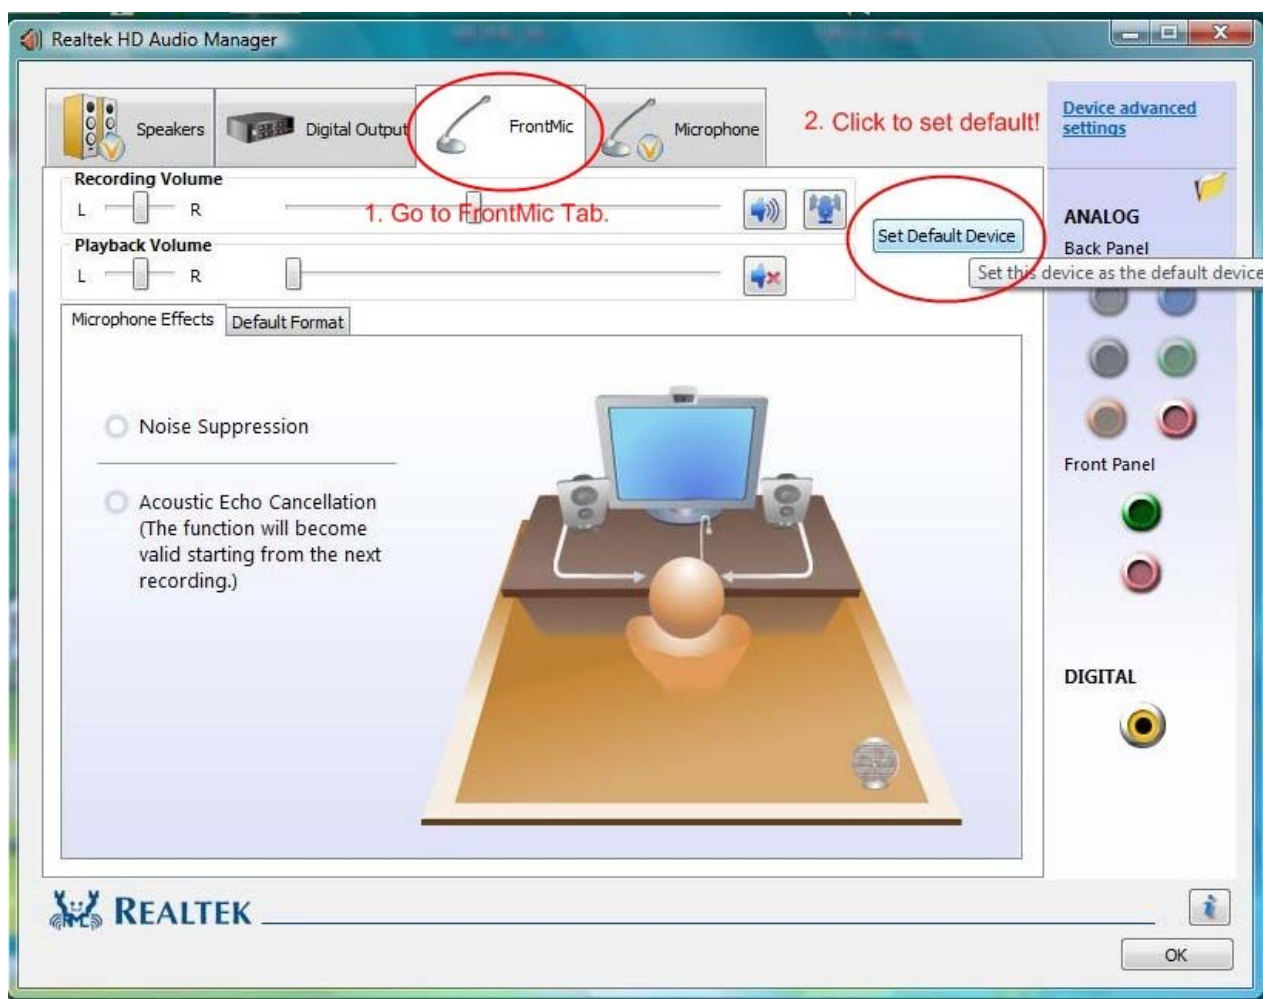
Realtek HD Audio Manager

Speakers
Digital Output
FrontMic
Microphone

2. Click to set default!

Device advanced settings

Recording Volume
L R

1. Go to FrontMic Tab.

Set Default Device
Set this device as the default device

Playback Volume
L R

ANALOG
Back Panel

Microphone Effects
Default Format

Noise Suppression

Acoustic Echo Cancellation (The function will become valid starting from the next recording.)

Front Panel

DIGITAL

REALTEK

OK